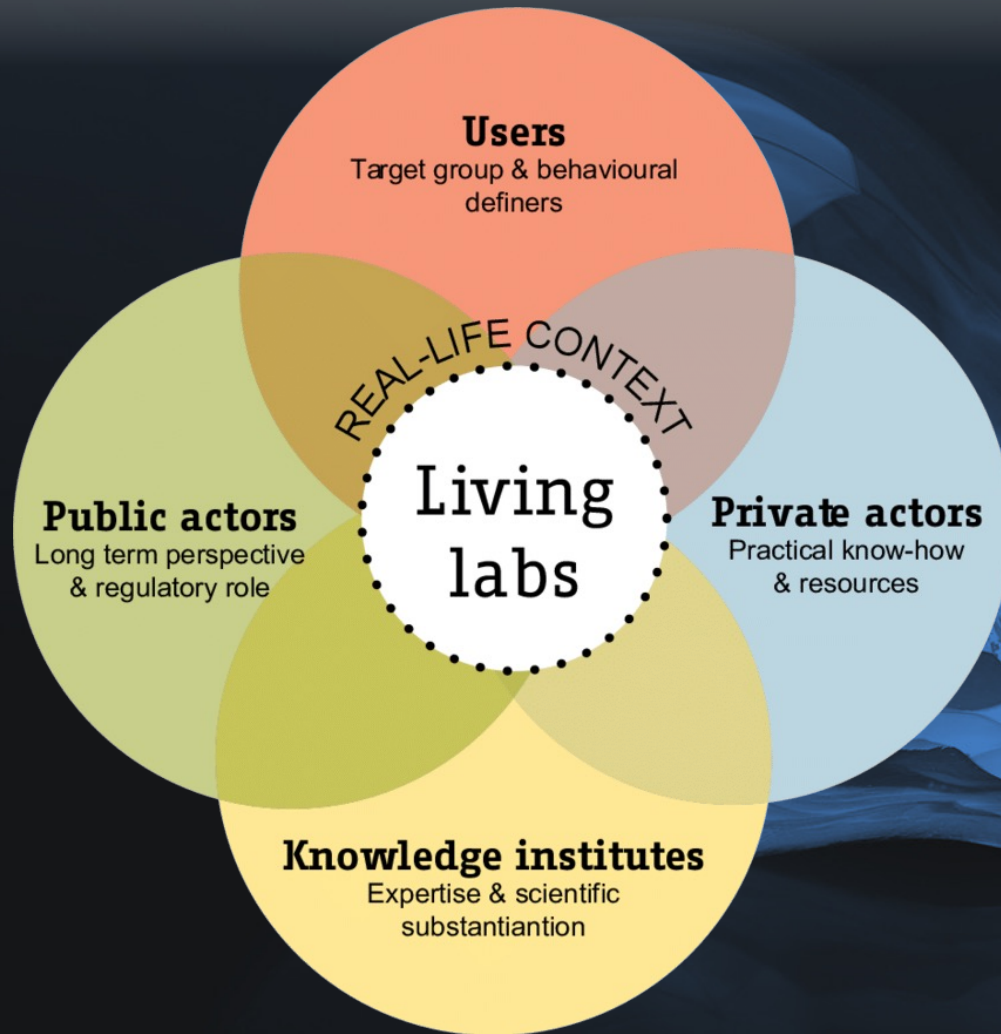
Users
Target group & behavioural definers

REAL-LIFE CONTEXT

Public actors
Long term perspective & regulatory role

Living labs

Private actors
Practical know-how & resources

Knowledge institutes
Expertise & scientific substantiantion